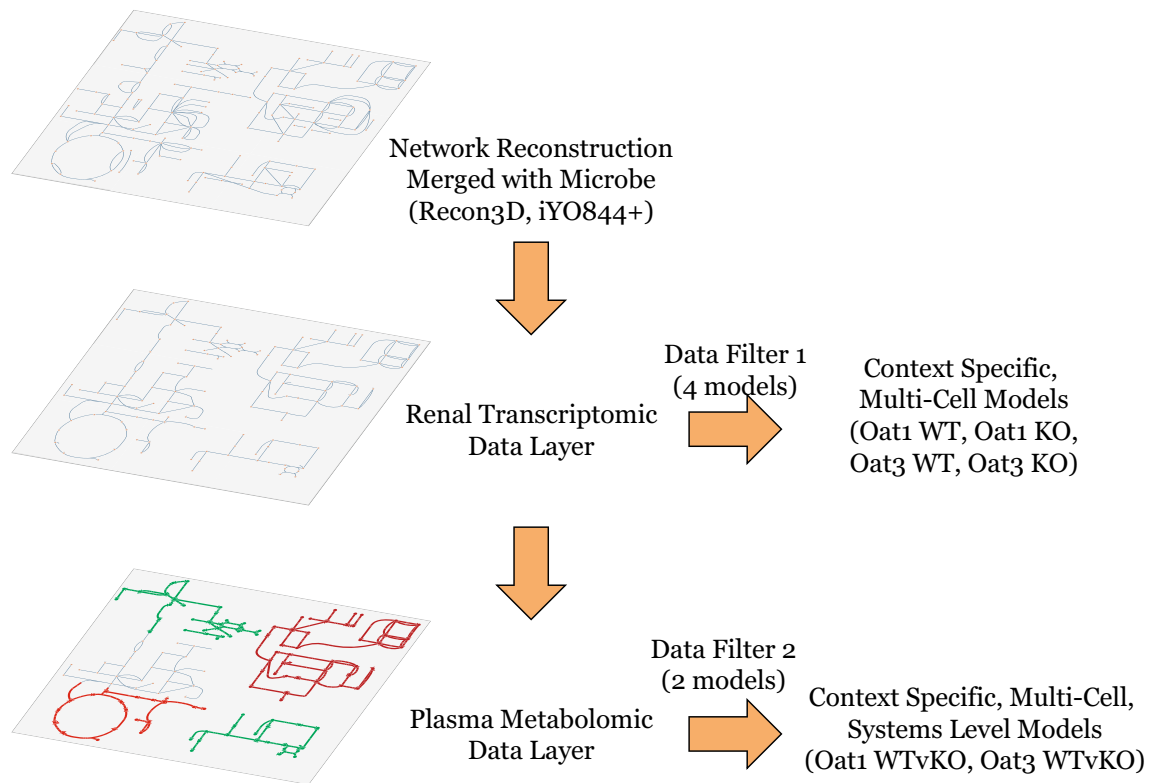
Network Reconstruction
Merged with Microbe
(Recon3D, iYO844+)

Data Filter 1
(4 models)

Renal Transcriptomic
Data Layer

Context Specific,
Multi-Cell Models
(Oat1 WT, Oat1 KO,
Oat3 WT, Oat3 KO)

Data Filter 2
(2 models)

Plasma Metabolomic
Data Layer

Context Specific, Multi-Cell,
Systems Level Models
(Oat1 WTvKO, Oat3 WTvKO)